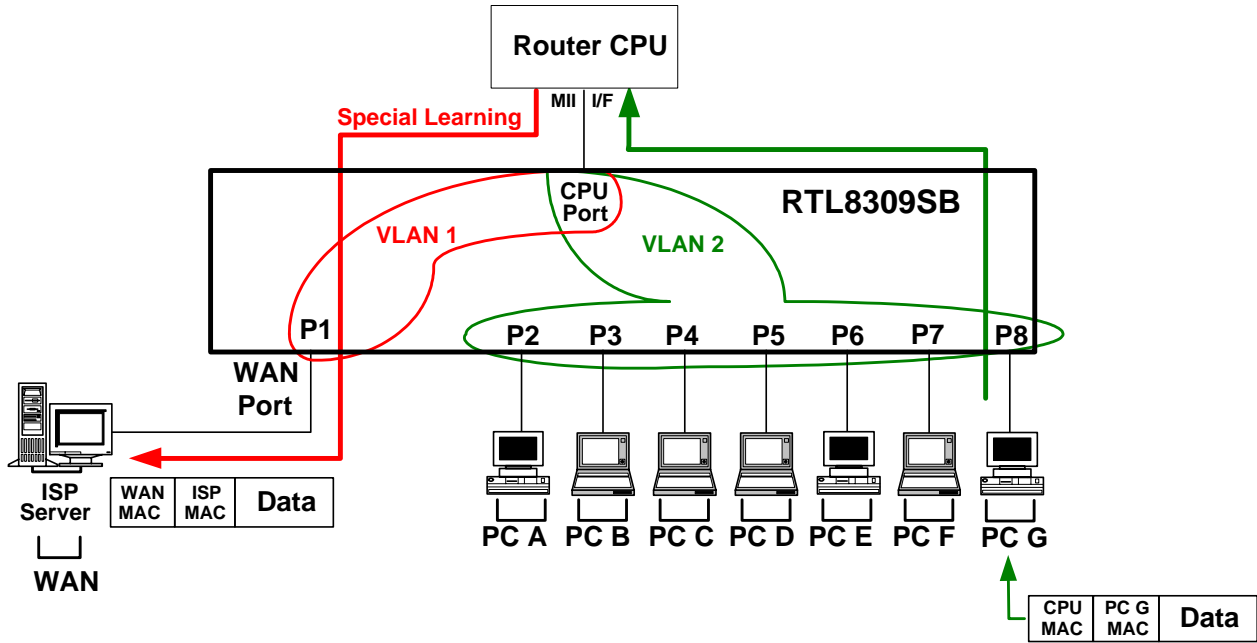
Router CPU

MII I/F

Special Learning

RTL8309SB

CPU Port

VLAN 1

VLAN 2

P1 P2 P3 P4 P5 P6 P7 P8

WAN Port

ISP Server

WAN

| WAN MAC | ISP MAC | Data |
|---|---|---|

PC A PC B PC C PC D PC E PC F PC G

| CPU MAC | PC G MAC | Data |
|---|---|---|